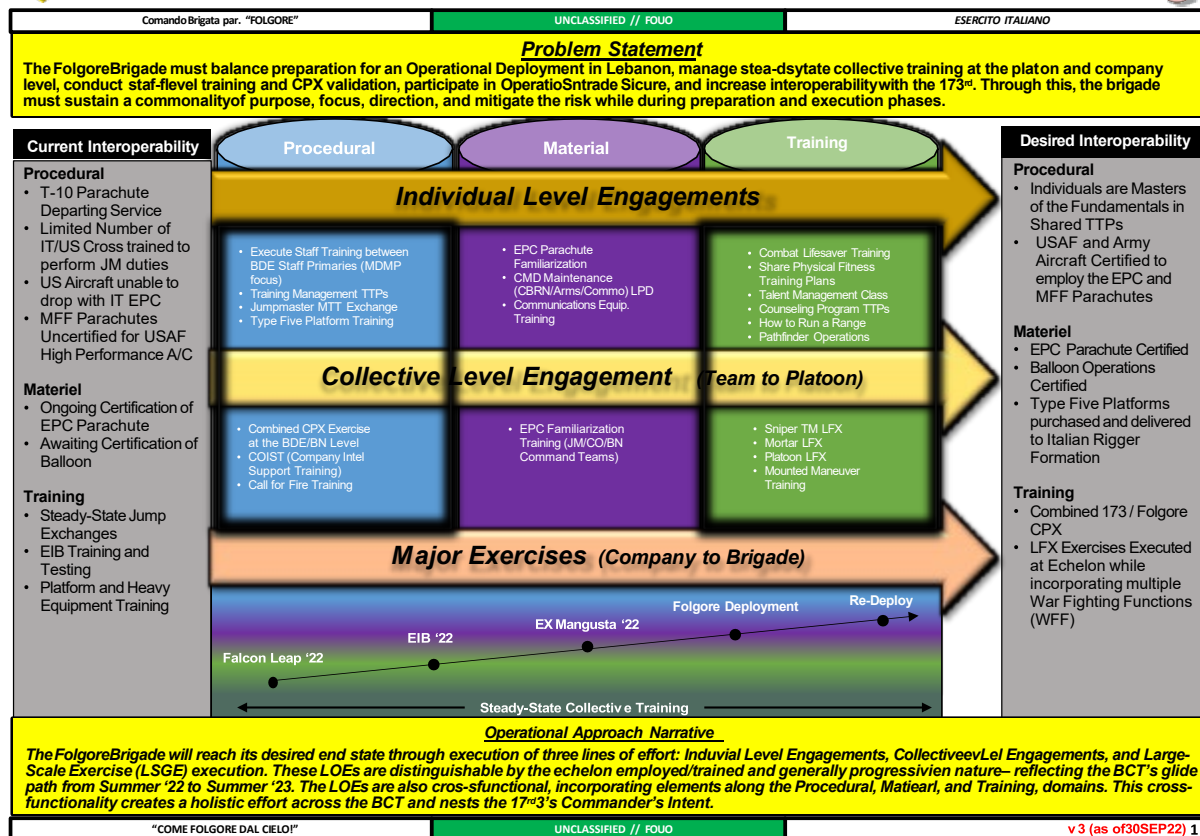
Comando Brigata par. "FOLGORE" | UNCLASSIFIED // FOUO | ESERCITO ITALIANO

Problem Statement

The Folgore Brigade must balance preparation for an Operational Deployment in Lebanon, manage stea-dsytate collective training at the platon and company level, conduct staf-flevel training and CPX validation, participate in OperatioSntrade Sicure, and increase interoperability with the 173$^{rd}$. Through this, the brigade must sustain a commonalityof purpose, focus, direction, and mitigate the risk while during preparation and execution phases.

Current Interoperability

Procedural
• T-10 Parachute Departing Service
• Limited Number of IT/US Cross trained to perform JM duties
• US Aircraft unable to drop with IT EPC
• MFF Parachutes Uncertified for USAF High Performance A/C

Materiel
• Ongoing Certification of EPC Parachute
• Awaiting Certification of Balloon

Training
• Steady-State Jump Exchanges
• EIB Training and Testing
• Platform and Heavy Equipment Training

Procedural

Material

Training

Individual Level Engagements

• Execute Staff Training between BDE Staff Primaries (MDMP focus)
• Training Management TTPs
• Jumpmaster MTT Exchange
• Type Five Platform Training

• EPC Parachute Familiarization
• CMD Maintenance (CBRN/Arms/Commo) LPD
• Communications Equip. Training

• Combat Lifesaver Training
• Share Physical Fitness Training Plans
• Talent Management Class
• Counseling Program TTPs
• How to Run a Range
• Pathfinder Operations

Collective Level Engagement (Team to Platoon)

• Combined CPX Exercise at the BDE/BN Level
• COIST (Company Intel Support Training)
• Call for Fire Training

• EPC Familiarization Training (JM/CO/BN Command Teams)

• Sniper TM LFX
• Mortar LFX
• Platoon LFX
• Mounted Maneuver Training

Major Exercises (Company to Brigade)

Falcon Leap '22
EIB '22
EX Mangusta '22
Folgore Deployment
Re-Deploy

Steady-State Collectiv e Training

Desired Interoperability

Procedural
• Individuals are Masters of the Fundamentals in Shared TTPs
• USAF and Army Aircraft Certified to employ the EPC and MFF Parachutes

Materiel
• EPC Parachute Certified
• Balloon Operations Certified
• Type Five Platforms purchased and delivered to Italian Rigger Formation

Training
• Combined 173 / Folgore CPX
• LFX Exercises Executed at Echelon while incorporating multiple War Fighting Functions (WFF)

Operational Approach Narrative

The Folgore Brigade will reach its desired end state through execution of three lines of effort: Induvial Level Engagements, CollectiveevLel Engagements, and Large-Scale Exercise (LSGE) execution. These LOEs are distinguishable by the echelon employed/trained and generally progressivien nature– reflecting the BCT's glide path from Summer '22 to Summer '23. The LOEs are also cros-sfunctional, incorporating elements along the Procedural, Matiearl, and Training, domains. This cross-functionality creates a holistic effort across the BCT and nests the 17$^{rd}$3's Commander's Intent.

"COME FOLGORE DAL CIELO!" | UNCLASSIFIED // FOUO | v 3 (as of30SEP22) 1